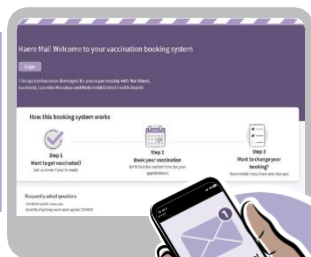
Haere Mai! Welcome to your vaccination booking system

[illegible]

This vaccination was developed for you in partnership with the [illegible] Auckland, Counties Manukau and Waitematā district health boards

How this booking system works

Step 1
Want to get vaccinated?
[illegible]

Step 2
Book your vaccination
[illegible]

Step 3
Want to change your booking?
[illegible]

Frequently asked questions
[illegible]
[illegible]